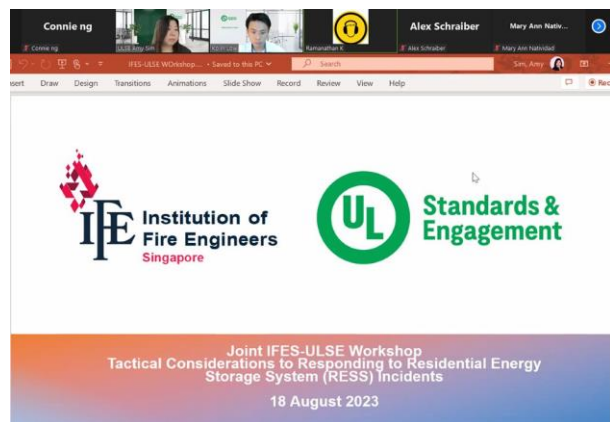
Connie ng
Connie ng
ULSE Amy Sim
Ramanathan K
Alex Schraiber
Alex Schraiber
Mary Ann Nativ...
Mary Ann Natividad

IFES-ULSE WOrkshop... • Saved to this PC
Search
Sim, Amy

Insert Draw Design Transitions Animations Slide Show Record Review View Help
Rec

IFE Institution of Fire Engineers Singapore

UL Standards & Engagement

Joint IFES-ULSE Workshop
Tactical Considerations to Responding to Residential Energy Storage System (RESS) Incidents

18 August 2023